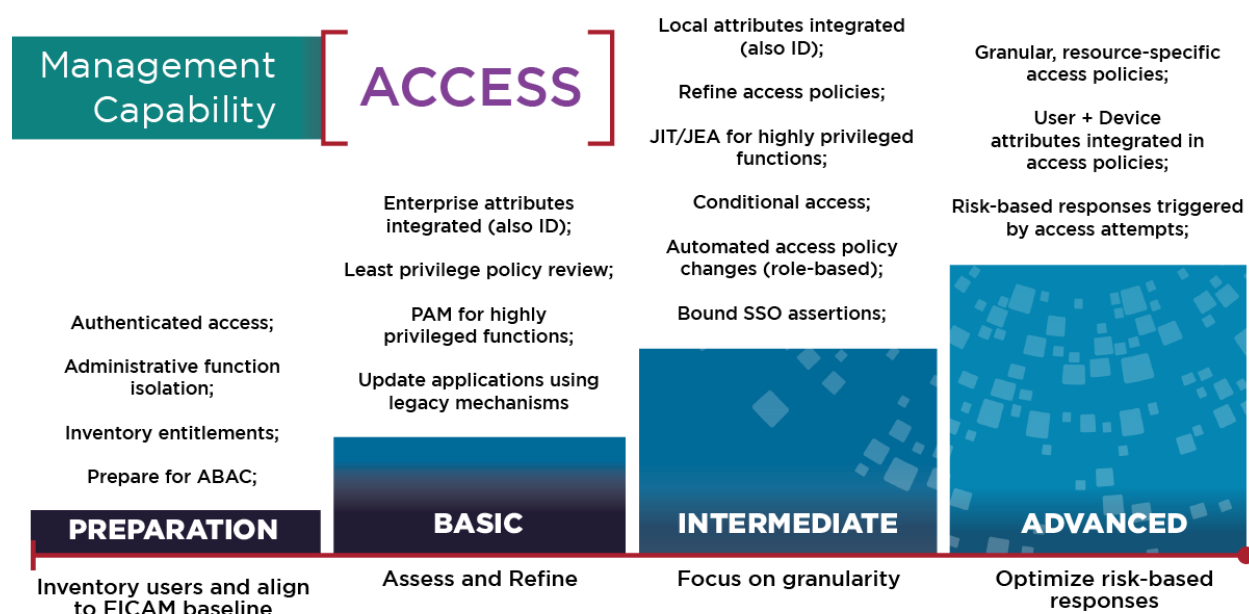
Management Capability

ACCESS

Authenticated access;

Administrative function isolation;

Inventory entitlements;

Prepare for ABAC;

PREPARATION

Inventory users and align to FICAM baseline

Enterprise attributes integrated (also ID);

Least privilege policy review;

PAM for highly privileged functions;

Update applications using legacy mechanisms

BASIC

Assess and Refine

Local attributes integrated (also ID);

Refine access policies;

JIT/JEA for highly privileged functions;

Conditional access;

Automated access policy changes (role-based);

Bound SSO assertions;

INTERMEDIATE

Focus on granularity

Granular, resource-specific access policies;

User + Device attributes integrated in access policies;

Risk-based responses triggered by access attempts;

ADVANCED

Optimize risk-based responses